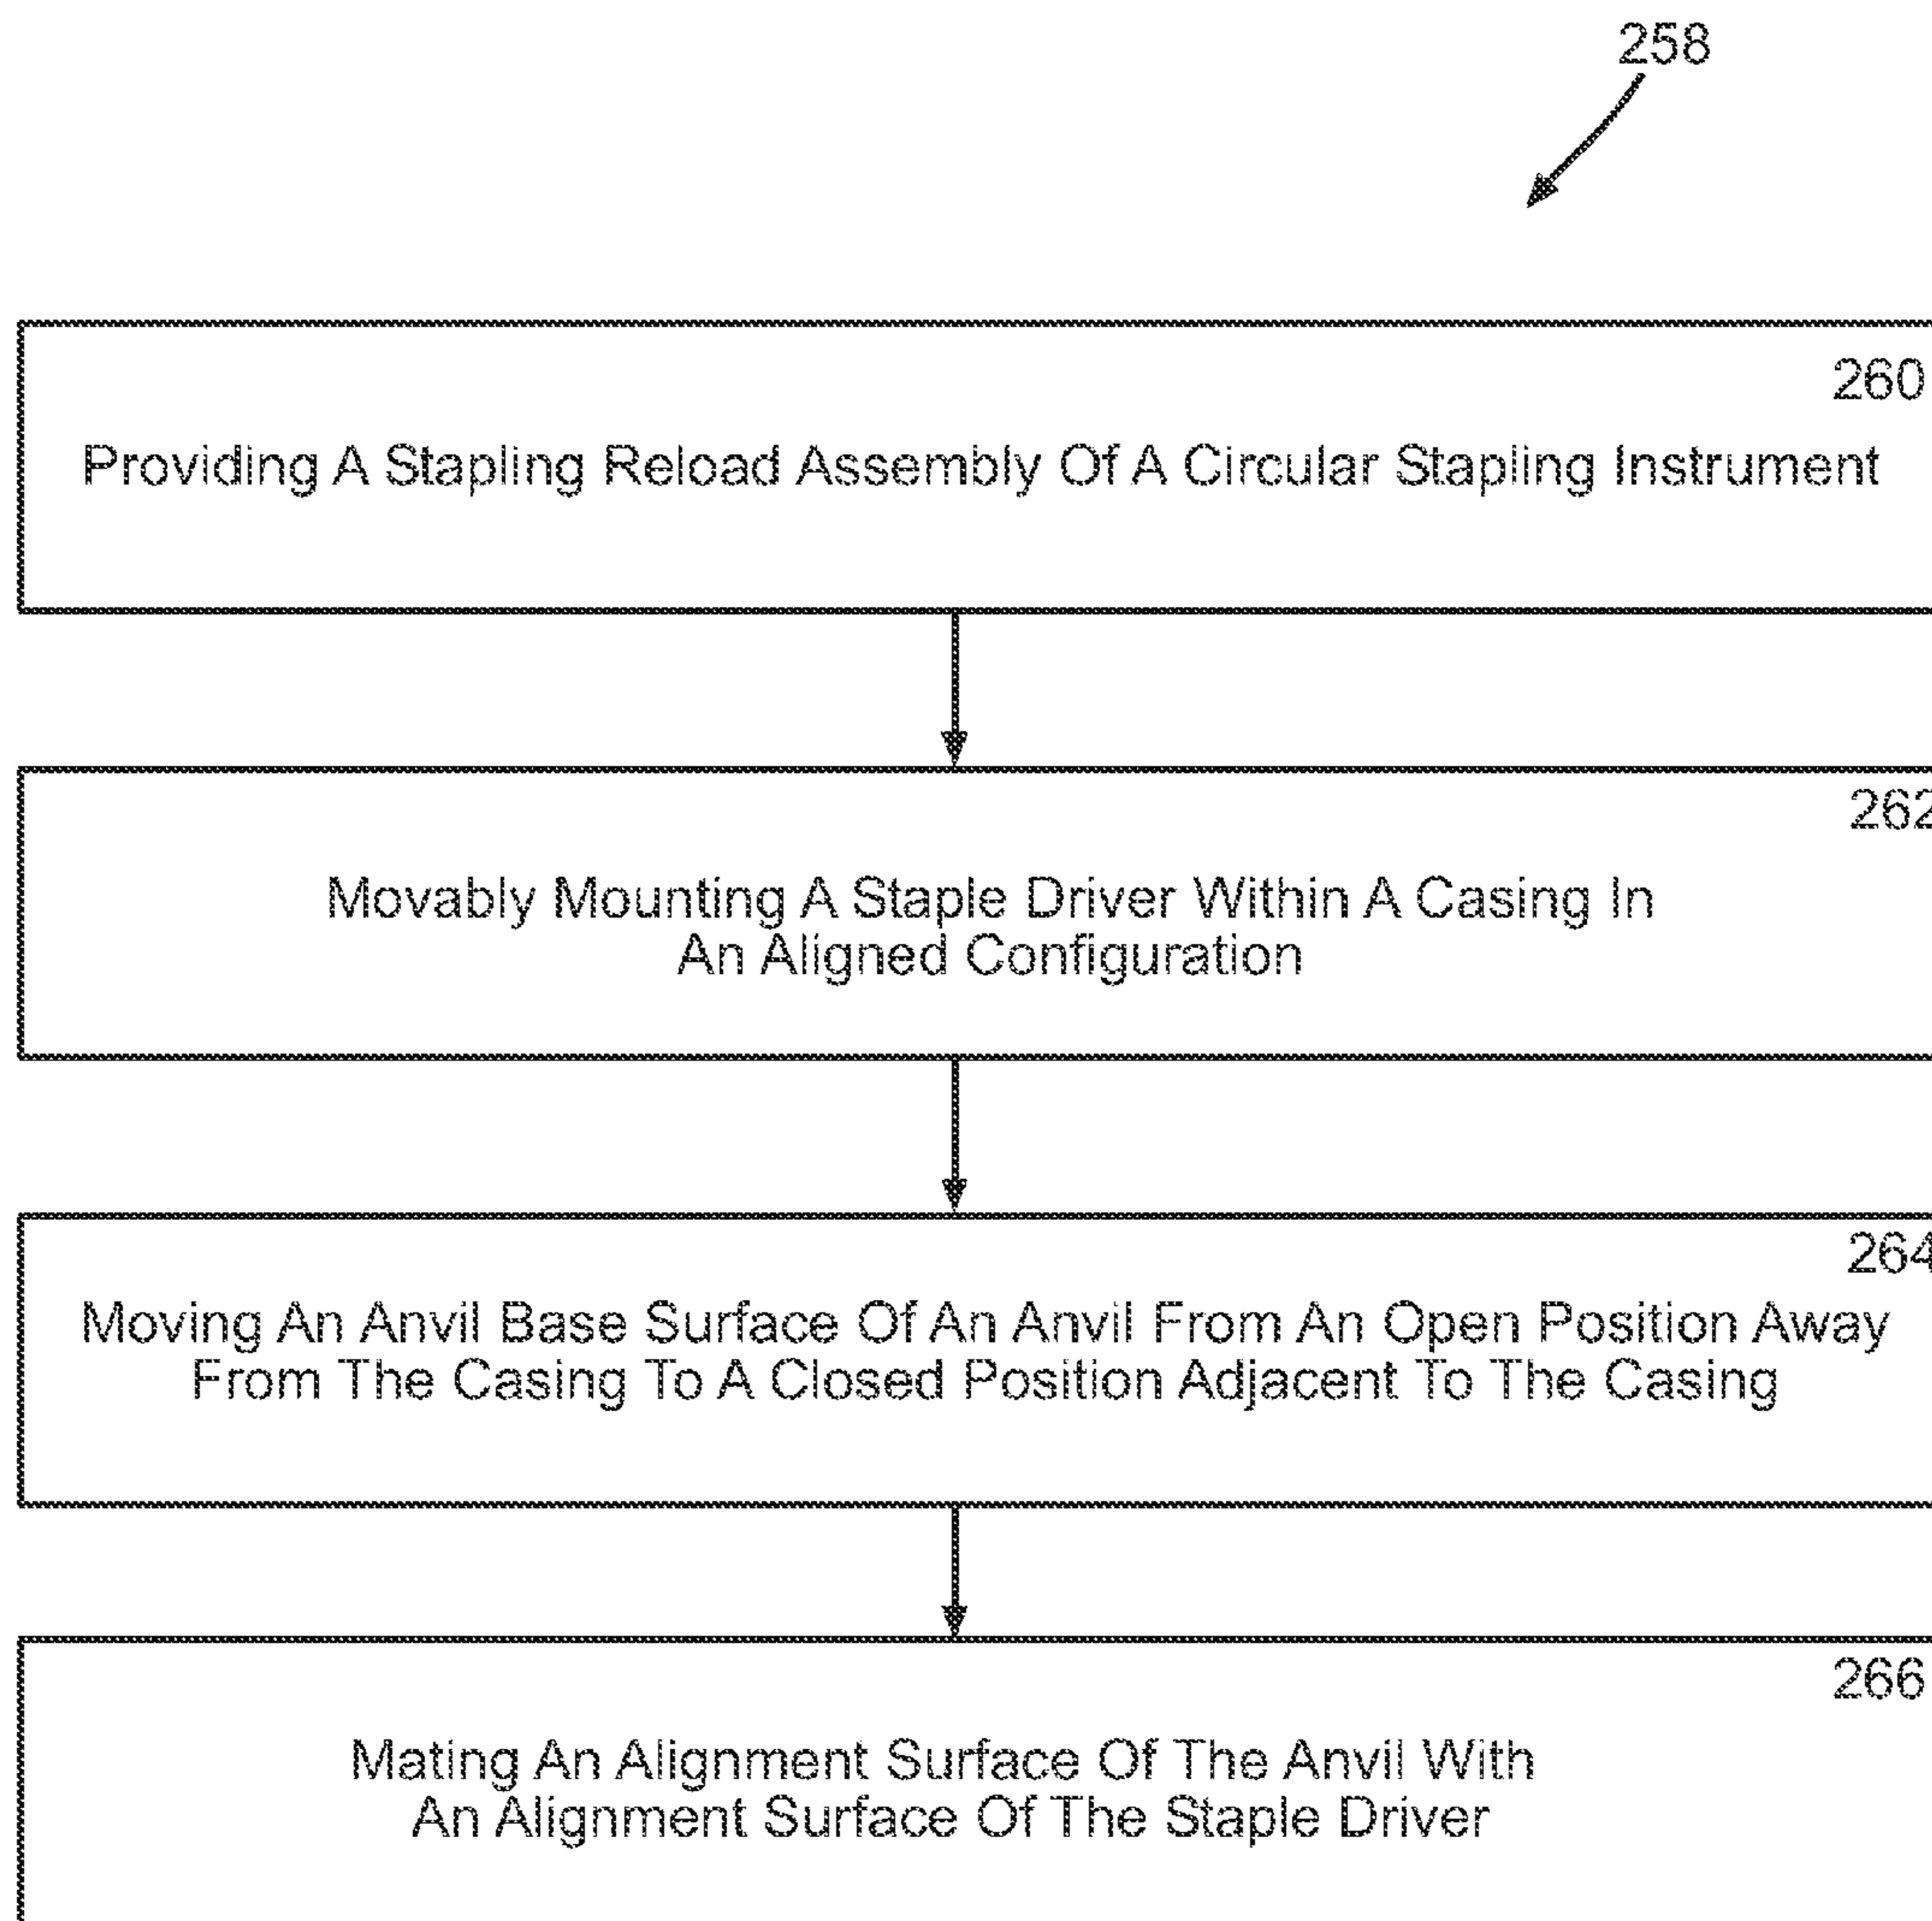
258

260

Providing A Stapling Reload Assembly Of A Circular Stapling Instrument

262

Movably Mounting A Staple Driver Within A Casing In An Aligned Configuration

264

Moving An Anvil Base Surface Of An Anvil From An Open Position Away From The Casing To A Closed Position Adjacent To The Casing

266

Mating An Alignment Surface Of The Anvil With An Alignment Surface Of The Staple Driver